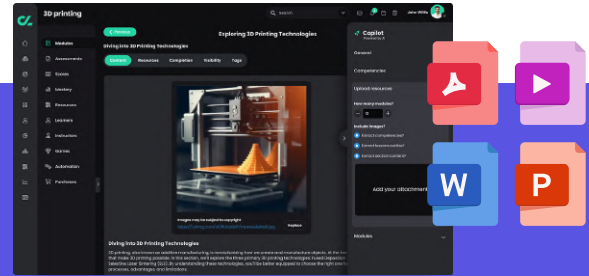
3D printing

Search

John Willis

Modules
Assessments
Exams
Mastery
Resources
Learners
Instructors
Games
Automation
Purchases

Previous

Exploring 3D Printing Technologies

Diving into 3D Printing Technologies

Content
Resources
Completion
Visibility
Tags

Images may be subject to copyright

Diving into 3D Printing Technologies

Copilot

General

Competencies

Upload resources

How many modules?

Include images?

Extract competencies?

Extract lessons outline?

Extract section content?

Add your attachment

Modules